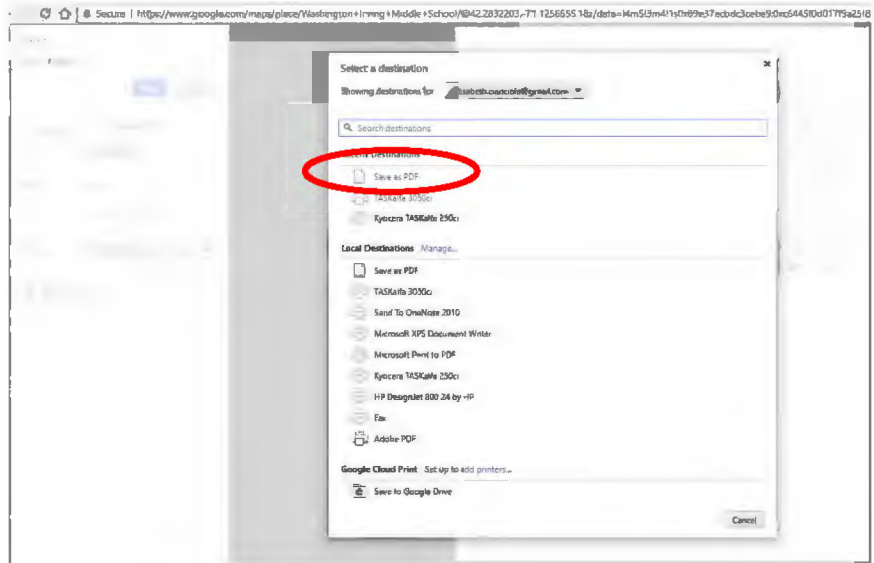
Secure | https://www.google.com/maps/place/Washington+Irving+Middle+School/@42.2832203,-71.1256655,18z/data=!4m5!3m4!1s0x89e37ecbdc3cebe9:0xc644510d017f9a25!8

Select a destination

Showing destinations for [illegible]@gmail.com

Search destinations

Recent Destinations

Save as PDF

TASKalfa 3050ci

Kyocera TASKalfa 250ci

Local Destinations Manage...

Save as PDF

TASKalfa 3050ci

Send To OneNote 2010

Microsoft XPS Document Writer

Microsoft Print to PDF

Kyocera TASKalfa 250ci

HP DesignJet 800 24 by HP

Fax

Adobe PDF

Google Cloud Print Set up to add printers...

Save to Google Drive

Cancel